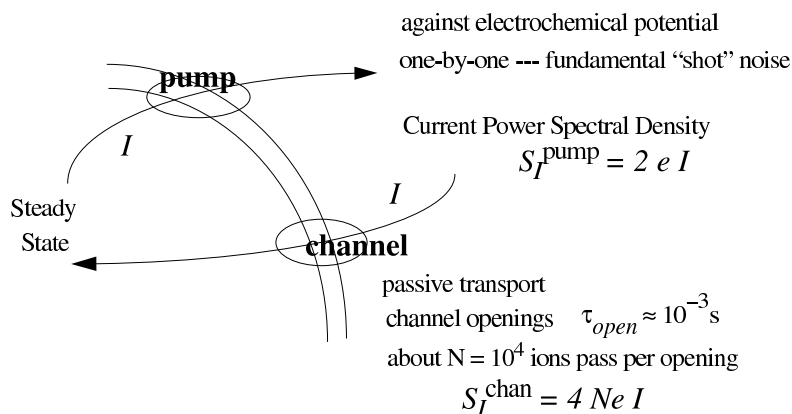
against electrochemical potential
one-by-one --- fundamental "shot" noise

pump

$I$

Current Power Spectral Density
$S_I^{\text{pump}} = 2\ e\ I$

$I$

Steady State

channel

passive transport
channel openings $\tau_{open} \approx 10^{-3}$s
about N = $10^4$ ions pass per opening
$S_I^{\text{chan}} = 4\ Ne\ I$